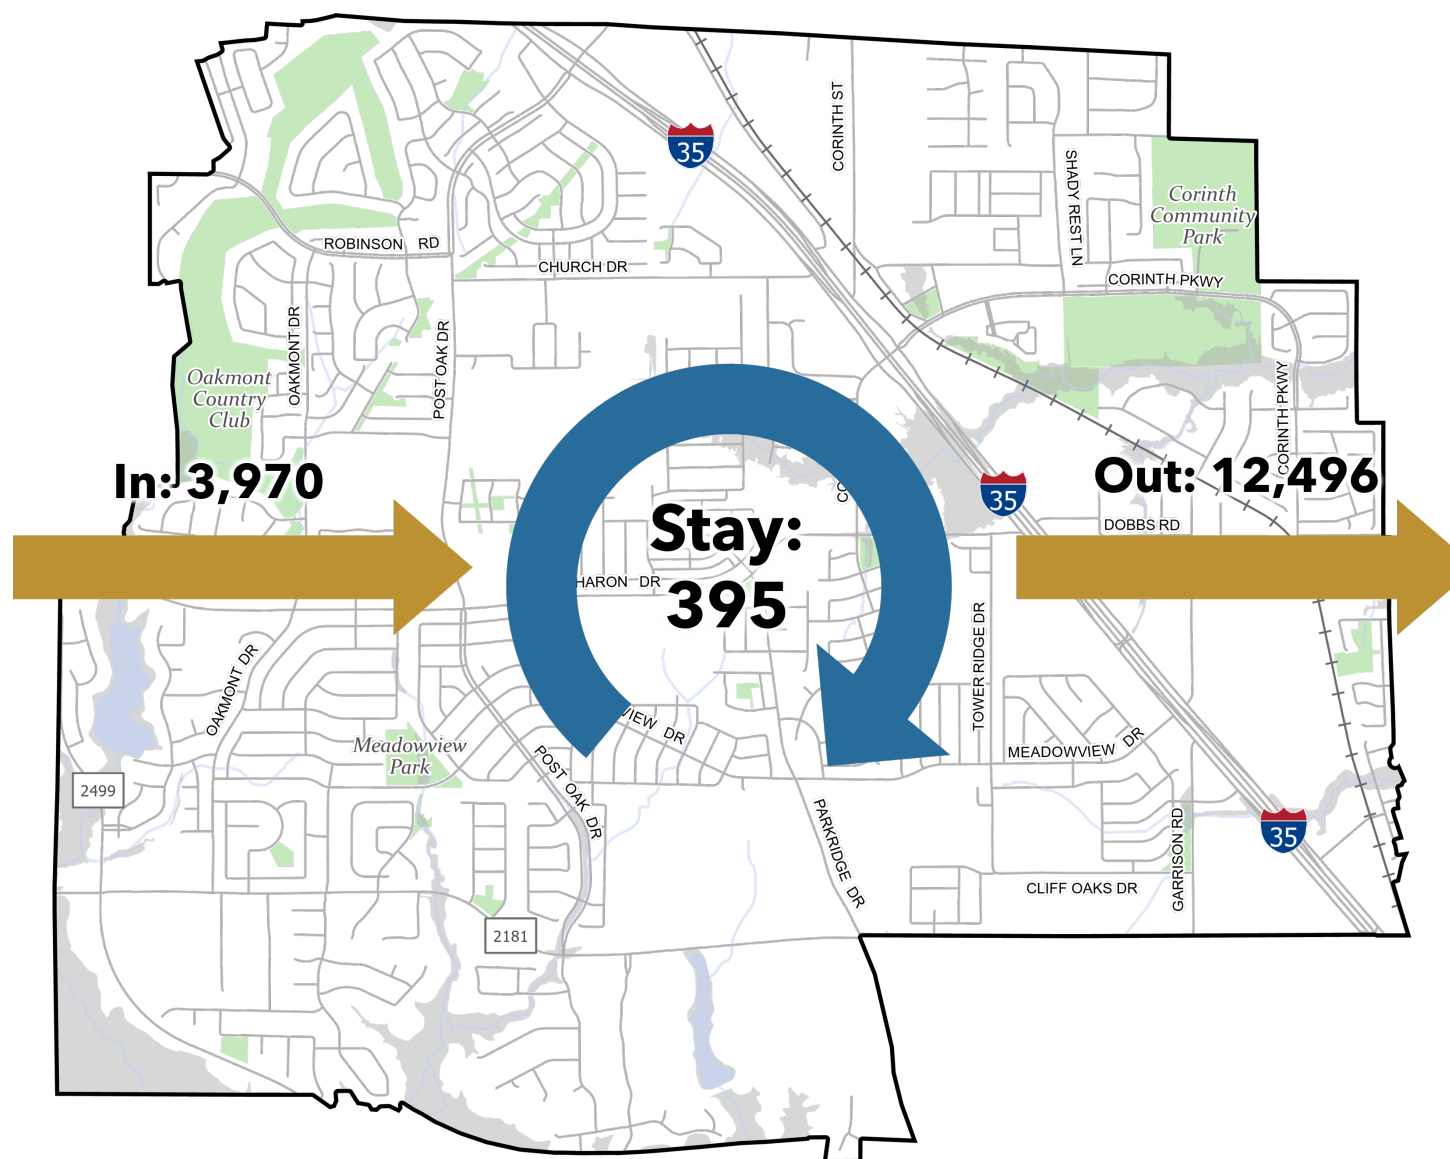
In: 3,970

Stay: 395

Out: 12,496

35

CORINTH ST

SHADY REST LN

Corinth Community Park

ROBINSON RD

CHURCH DR

CORINTH PKWY

OAKMONT DR

POST OAK DR

Oakmont Country Club

CORINTH PKWY

35

CO

DOBBS RD

HARON DR

OAKMONT DR

TOWER RIDGE DR

VIEW DR

Meadowview Park

MEADOWVIEW DR

2499

POST OAK DR

PARKRIDGE DR

GARRISON RD

35

CLIFF OAKS DR

2181